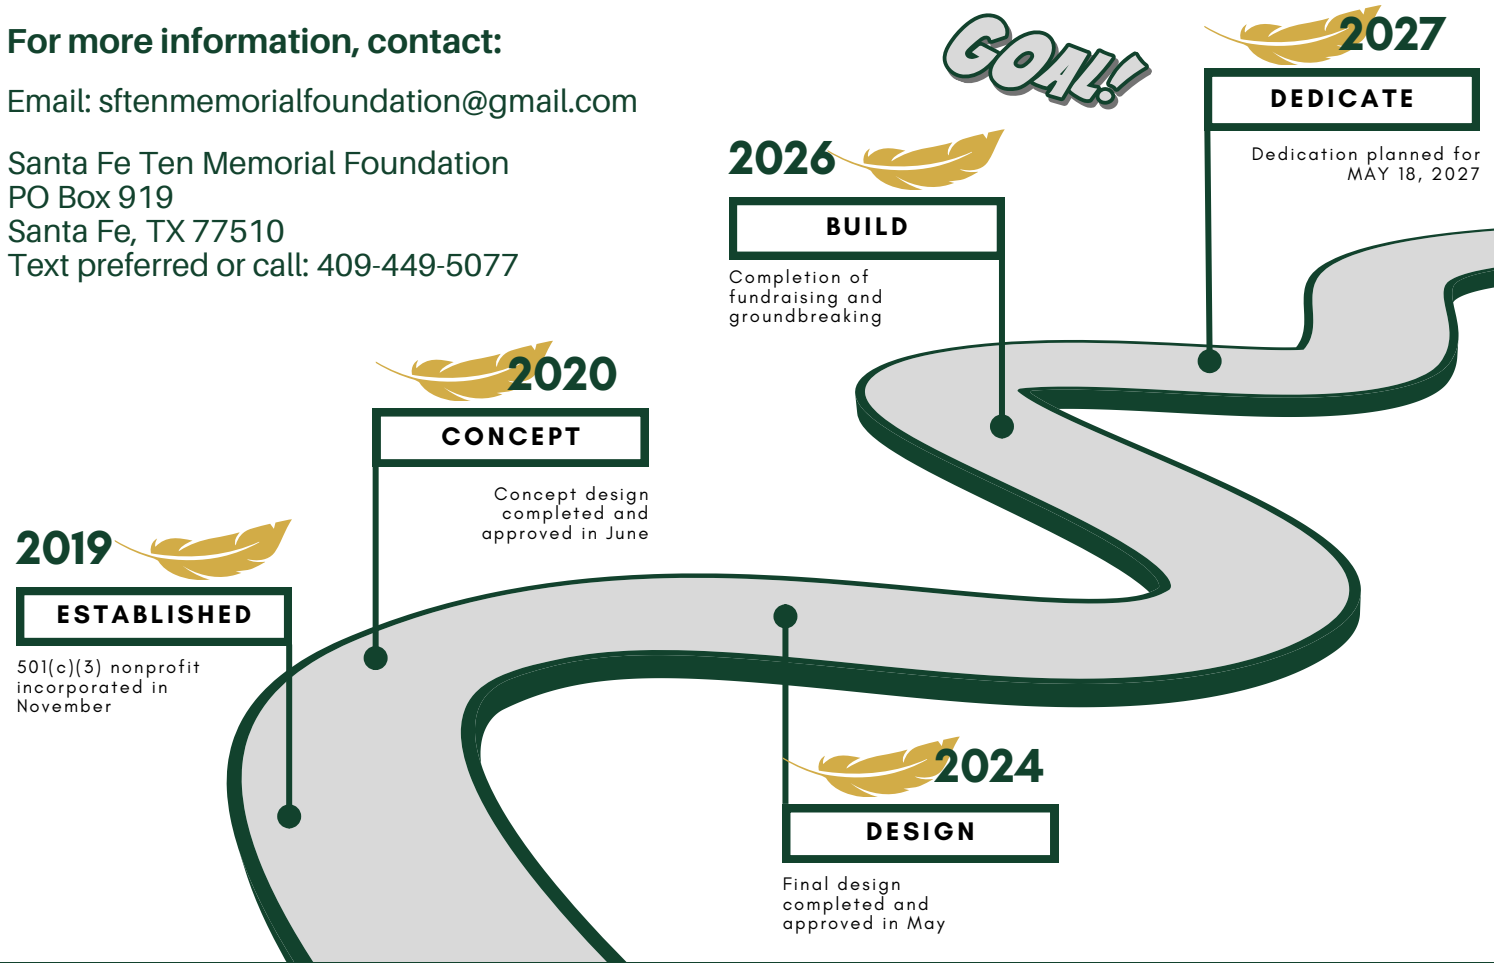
For more information, contact:

Email: sftenmemorialfoundation@gmail.com

Santa Fe Ten Memorial Foundation
PO Box 919
Santa Fe, TX 77510
Text preferred or call: 409-449-5077

GOAL!

2027
DEDICATE
Dedication planned for MAY 18, 2027

2026
BUILD
Completion of fundraising and groundbreaking

2020
CONCEPT
Concept design completed and approved in June

2019
ESTABLISHED
501(c)(3) nonprofit incorporated in November

2024
DESIGN
Final design completed and approved in May